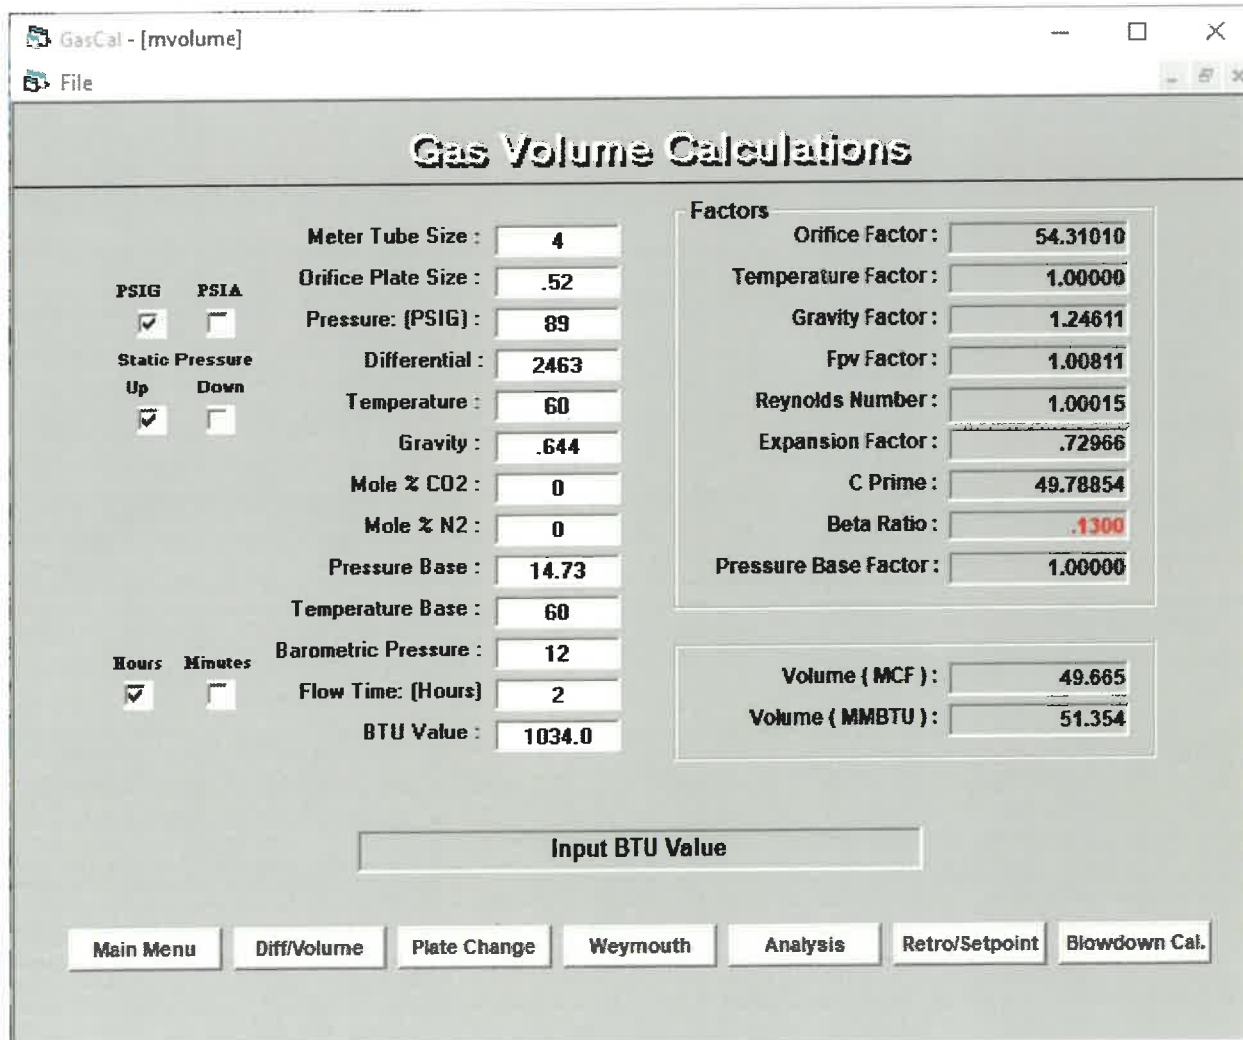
GasCal - [mvolume]

File

Gas Volume Calculations

PSIG PSIA

Static Pressure
Up Down

Hours Minutes

| | |
|---|---|
| Meter Tube Size : | 4 |
| Orifice Plate Size : | .52 |
| Pressure: (PSIG) : | 89 |
| Differential : | 2463 |
| Temperature : | 60 |
| Gravity : | .644 |
| Mole % CO2 : | 0 |
| Mole % N2 : | 0 |
| Pressure Base : | 14.73 |
| Temperature Base : | 60 |
| Barometric Pressure : | 12 |
| Flow Time: (Hours) | 2 |
| BTU Value : | 1034.0 |

Factors

| | |
|---|---|
| Orifice Factor : | 54.31010 |
| Temperature Factor : | 1.00000 |
| Gravity Factor : | 1.24611 |
| Fpv Factor : | 1.00811 |
| Reynolds Number : | 1.00015 |
| Expansion Factor : | .72966 |
| C Prime : | 49.78854 |
| Beta Ratio : | .1300 |
| Pressure Base Factor : | 1.00000 |

| | |
|---|---|
| Volume ( MCF ) : | 49.665 |
| Volume ( MMBTU ) : | 51.354 |

Input BTU Value

Main Menu | Diff/Volume | Plate Change | Weymouth | Analysis | Retro/Setpoint | Blowdown Cal.